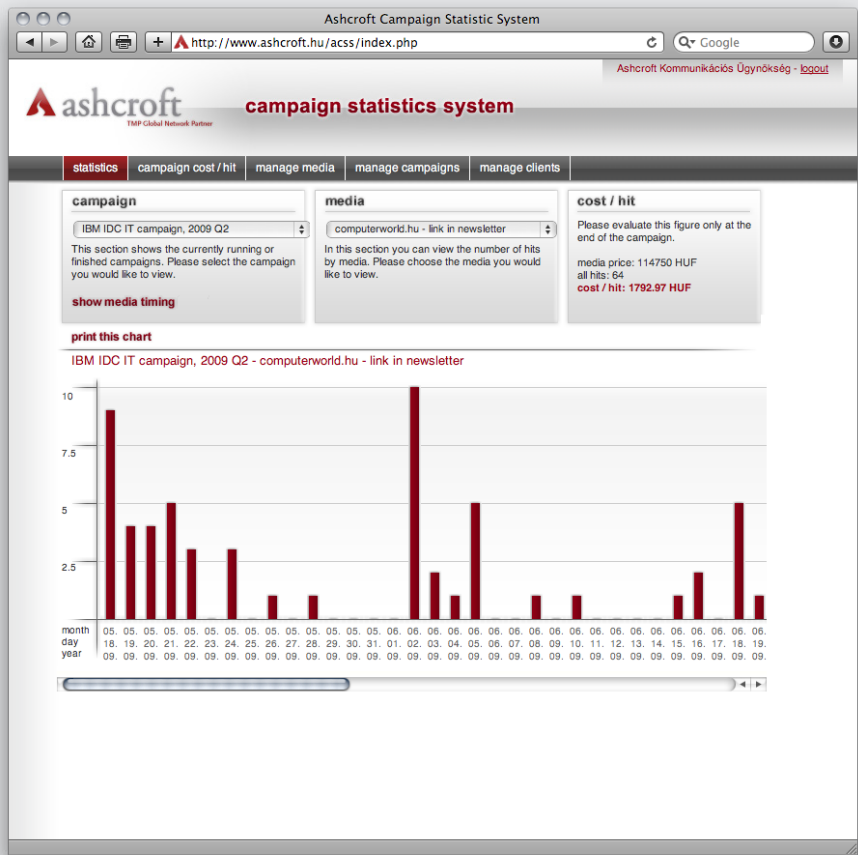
Ashcroft Campaign Statistic System

http://www.ashcroft.hu/acss/index.php

Google

Ashcroft Kommunikációs Ügynökség - logout

ashcroft
TMP Global Network Partner

campaign statistics system

statistics | campaign cost / hit | manage media | manage campaigns | manage clients

campaign

IBM IDC IT campaign, 2009 Q2

This section shows the currently running or finished campaigns. Please select the campaign you would like to view.

show media timing

media

computerworld.hu - link in newsletter

In this section you can view the number of hits by media. Please choose the media you would like to view.

cost / hit

Please evaluate this figure only at the end of the campaign.

media price: 114750 HUF
all hits: 64
cost / hit: 1792.97 HUF

print this chart

IBM IDC IT campaign, 2009 Q2 - computerworld.hu - link in newsletter

10
7.5
5
2.5

month
day
year

05. 18. 09.
05. 19. 09.
05. 20. 09.
05. 21. 09.
05. 22. 09.
05. 23. 09.
05. 24. 09.
05. 25. 09.
05. 26. 09.
05. 27. 09.
05. 28. 09.
05. 29. 09.
05. 30. 09.
05. 31. 09.
06. 01. 09.
06. 02. 09.
06. 03. 09.
06. 04. 09.
06. 05. 09.
06. 06. 09.
06. 07. 09.
06. 08. 09.
06. 09. 09.
06. 10. 09.
06. 11. 09.
06. 12. 09.
06. 13. 09.
06. 14. 09.
06. 15. 09.
06. 16. 09.
06. 17. 09.
06. 18. 09.
06. 19. 09.